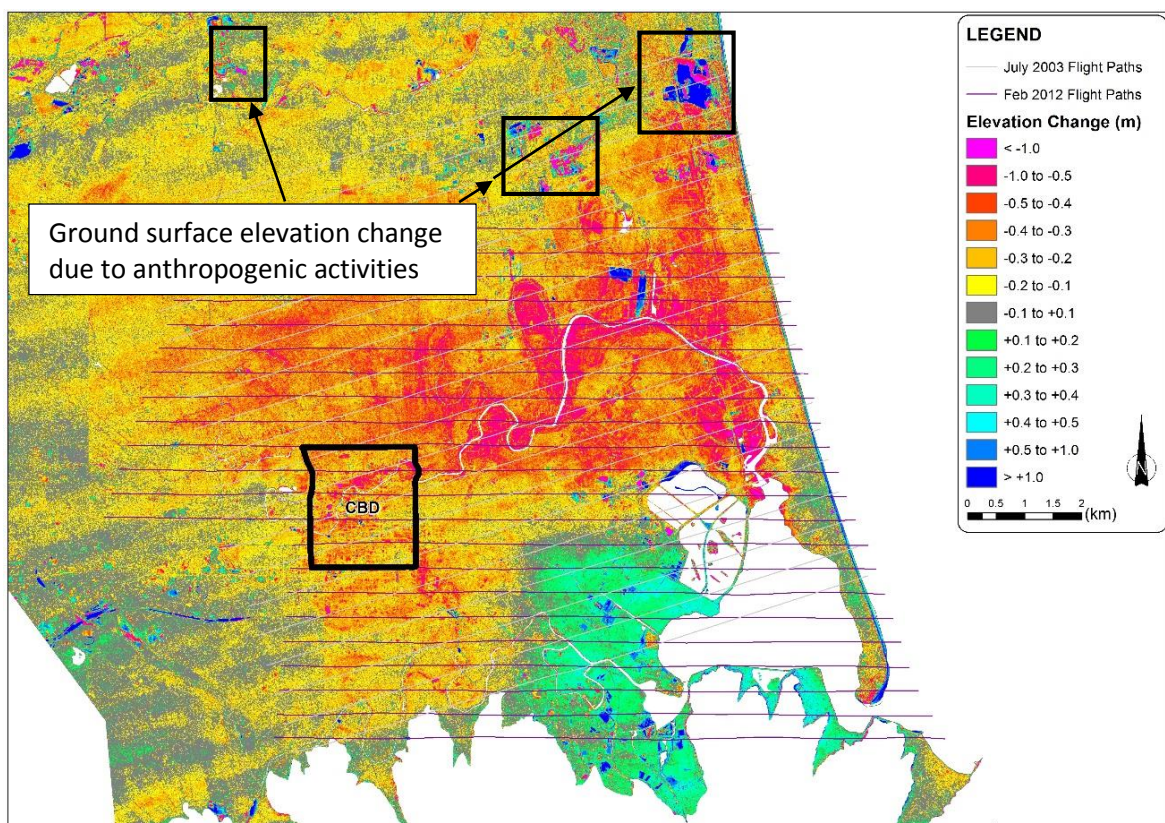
LEGEND

July 2003 Flight Paths

Feb 2012 Flight Paths

Elevation Change (m)

< -1.0

-1.0 to -0.5

-0.5 to -0.4

-0.4 to -0.3

-0.3 to -0.2

-0.2 to -0.1

-0.1 to +0.1

+0.1 to +0.2

+0.2 to +0.3

+0.3 to +0.4

+0.4 to +0.5

+0.5 to +1.0

> +1.0

N

0 0.5 1 1.5 2 (km)

Ground surface elevation change due to anthropogenic activities

CBD